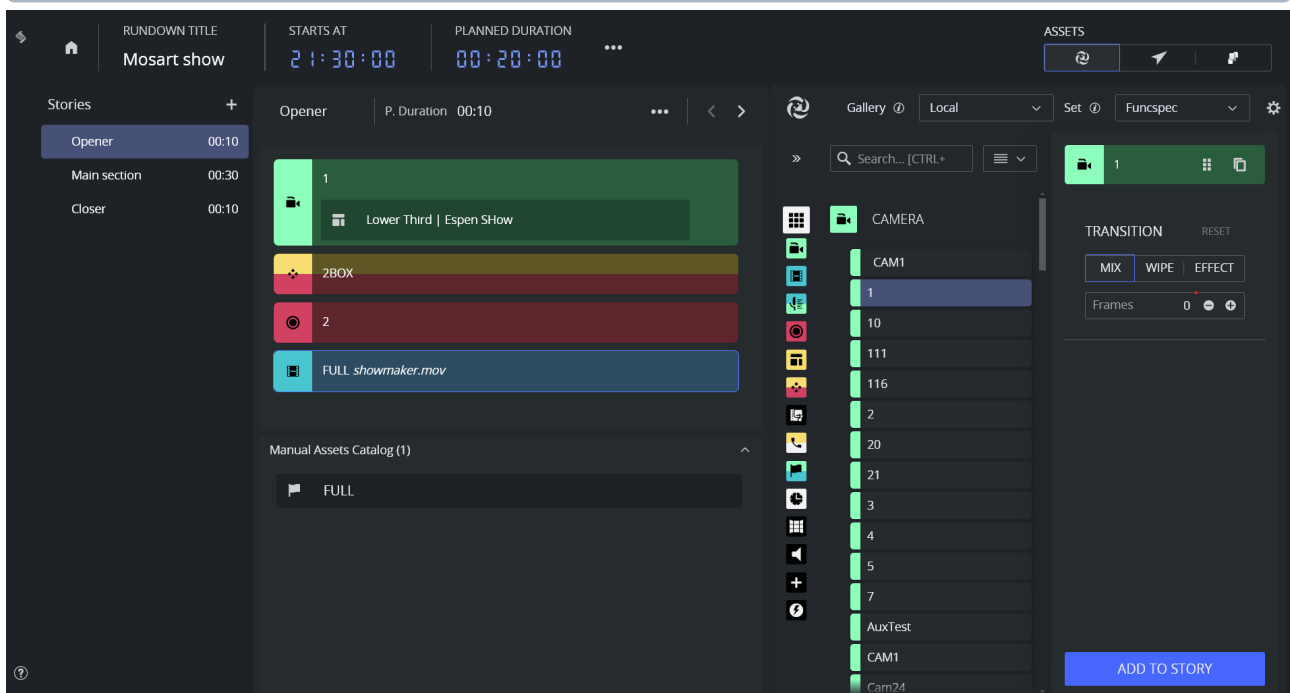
RUNDOWN TITLE
Mosart show

STARTS AT
21:30:00

PLANNED DURATION
00:20:00

•••

ASSETS

Stories +

| | |
|---|---|
| Opener | 00:10 |
| Main section | 00:30 |
| Closer | 00:10 |

Opener
P. Duration 00:10

1
Lower Third | Espen SHow

2BOX

2

FULL *showmaker.mov*

Manual Assets Catalog (1)

FULL

Gallery Local
Set Funcspec

»
Search... [CTRL+

CAMERA
CAM1
1
10
111
116
2
20
21
3
4
5
7
AuxTest
CAM1
Cam24

1

TRANSITION RESET
MIX WIPE EFFECT
Frames 0

ADD TO STORY

?